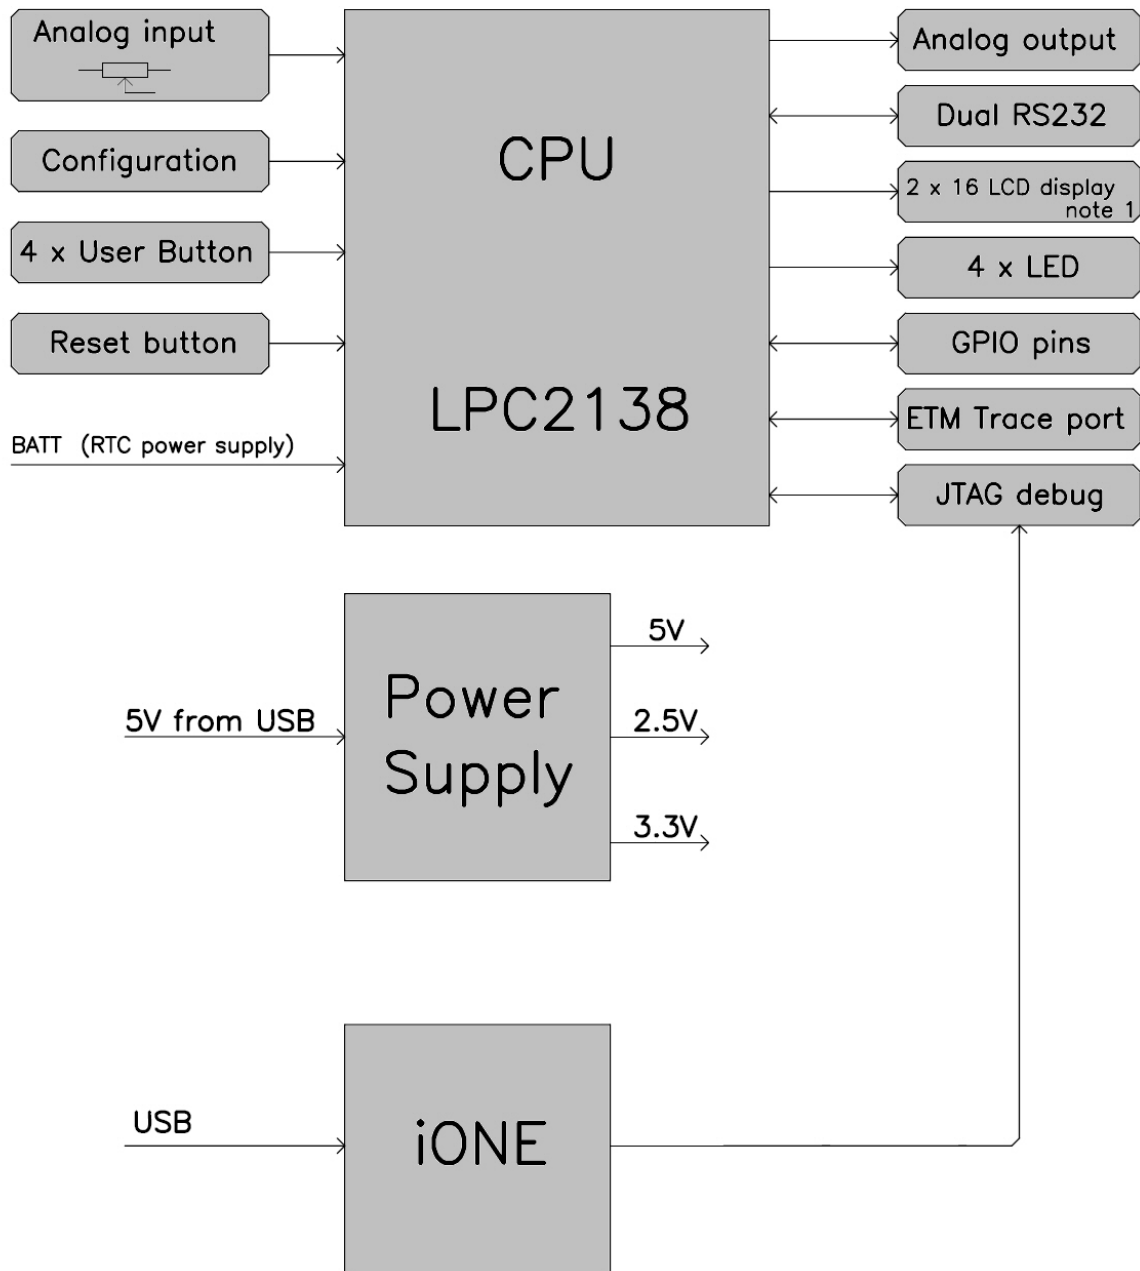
Analog input

Configuration

4 x User Button

Reset button

BATT (RTC power supply)

CPU

LPC2138

Analog output

Dual RS232

2 x 16 LCD display note 1

4 x LED

GPIO pins

ETM Trace port

JTAG debug

5V from USB

Power Supply

5V

2.5V

3.3V

USB

iONE